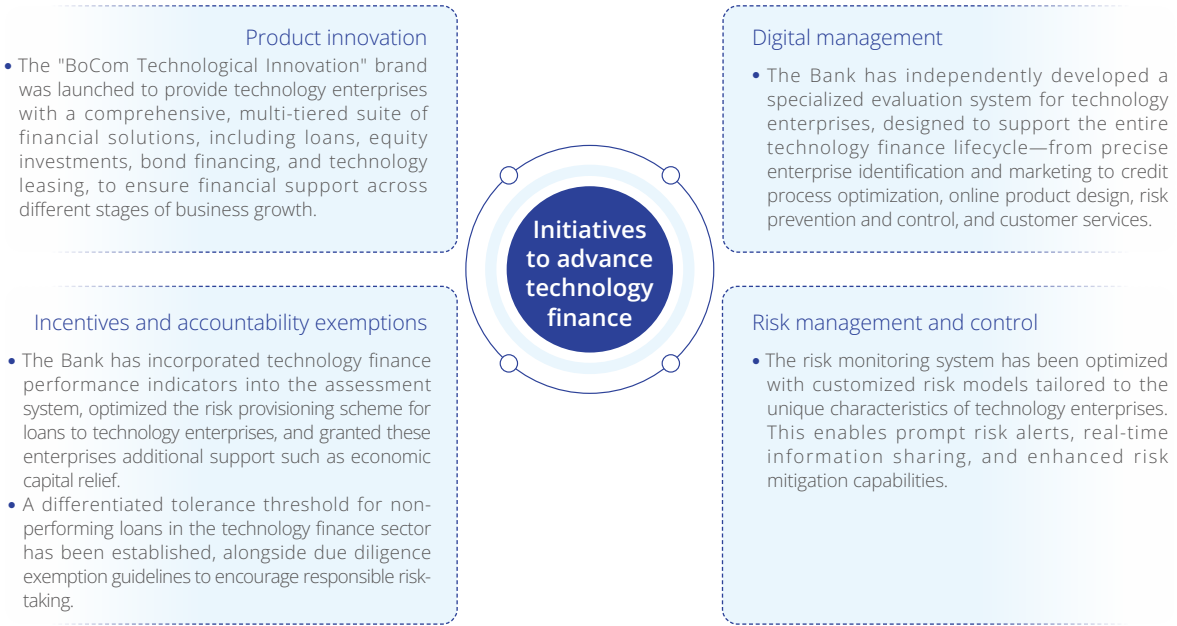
Product innovation

• The "BoCom Technological Innovation" brand was launched to provide technology enterprises with a comprehensive, multi-tiered suite of financial solutions, including loans, equity investments, bond financing, and technology leasing, to ensure financial support across different stages of business growth.

Digital management

• The Bank has independently developed a specialized evaluation system for technology enterprises, designed to support the entire technology finance lifecycle—from precise enterprise identification and marketing to credit process optimization, online product design, risk prevention and control, and customer services.

Initiatives to advance technology finance

Incentives and accountability exemptions

• The Bank has incorporated technology finance performance indicators into the assessment system, optimized the risk provisioning scheme for loans to technology enterprises, and granted these enterprises additional support such as economic capital relief.
• A differentiated tolerance threshold for non-performing loans in the technology finance sector has been established, alongside due diligence exemption guidelines to encourage responsible risk-taking.

Risk management and control

• The risk monitoring system has been optimized with customized risk models tailored to the unique characteristics of technology enterprises. This enables prompt risk alerts, real-time information sharing, and enhanced risk mitigation capabilities.